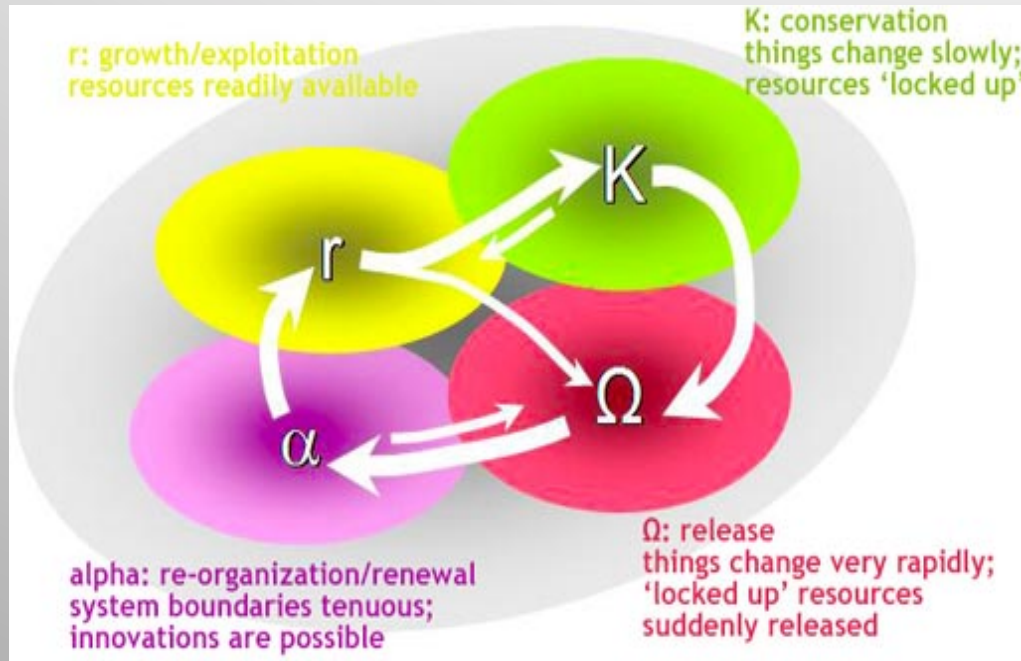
r: growth/exploitation
resources readily available

K: conservation
things change slowly;
resources 'locked up'

K

r

Ω

α

alpha: re-organization/renewal
system boundaries tenuous;
innovations are possible

Ω: release
things change very rapidly;
'locked up' resources
suddenly released